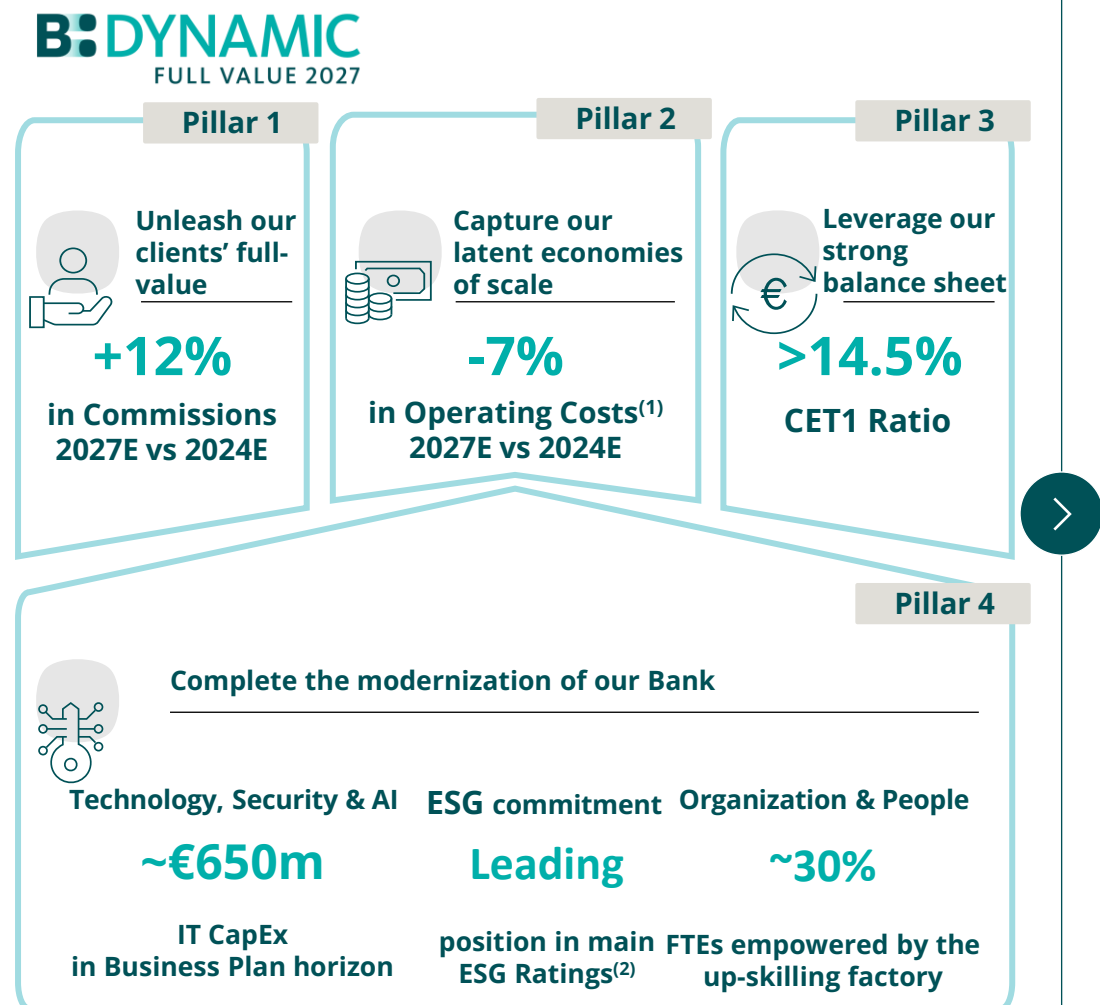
B: DYNAMIC
FULL VALUE 2027

Pillar 1

Unleash our clients' full-value

+12%

in Commissions 2027E vs 2024E

Pillar 2

Capture our latent economies of scale

-7%

in Operating Costs$^{(1)}$ 2027E vs 2024E

Pillar 3

€

Leverage our strong balance sheet

>14.5%

CET1 Ratio

Pillar 4

Complete the modernization of our Bank

Technology, Security & AI

~€650m

IT CapEx in Business Plan horizon

ESG commitment

Leading

position in main ESG Ratings$^{(2)}$

Organization & People

~30%

FTEs empowered by the up-skilling factory